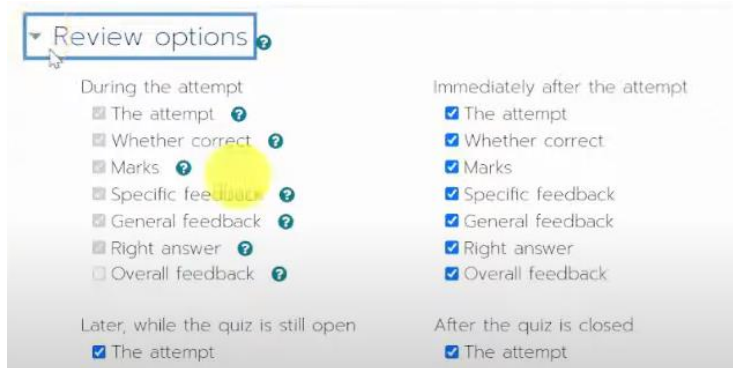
Review options

During the attempt
The attempt
Whether correct
Marks
Specific feedback
General feedback
Right answer
Overall feedback

Immediately after the attempt
The attempt
Whether correct
Marks
Specific feedback
General feedback
Right answer
Overall feedback

Later, while the quiz is still open
The attempt

After the quiz is closed
The attempt